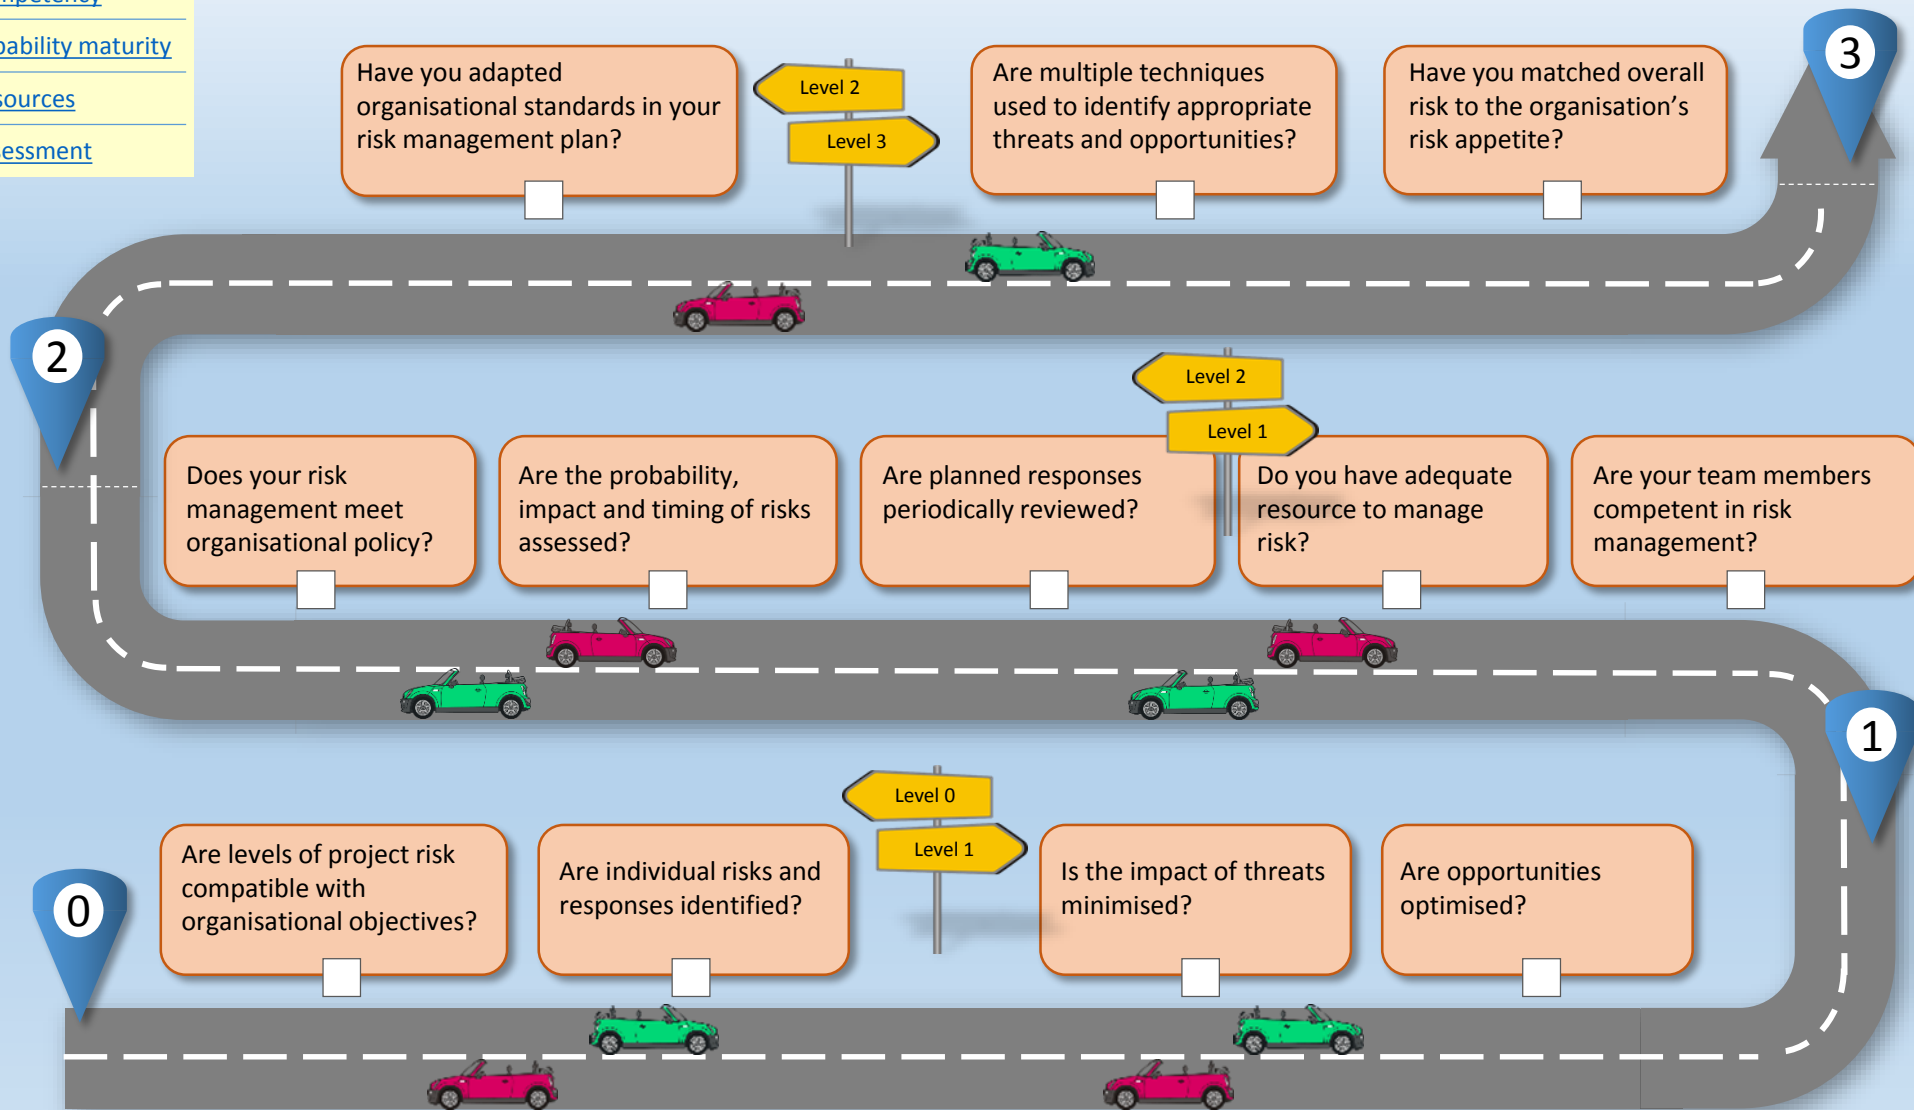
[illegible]
pability maturity
sources
essment

Have you adapted organisational standards in your risk management plan?

Level 2
Level 3

Are multiple techniques used to identify appropriate threats and opportunities?

Have you matched overall risk to the organisation's risk appetite?

3

2

Level 2
Level 1

Does your risk management meet organisational policy?

Are the probability, impact and timing of risks assessed?

Are planned responses periodically reviewed?

Do you have adequate resource to manage risk?

Are your team members competent in risk management?

1

Level 0
Level 1

0

Are levels of project risk compatible with organisational objectives?

Are individual risks and responses identified?

Is the impact of threats minimised?

Are opportunities optimised?